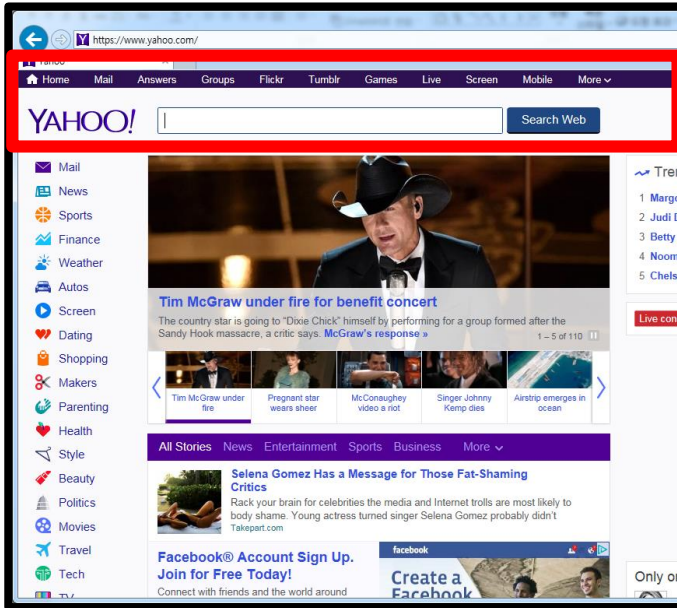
https://www.yahoo.com/

Yahoo

Home Mail Answers Groups Flickr Tumblr Games Live Screen Mobile More

YAHOO!

Search Web

Mail
News
Sports
Finance
Weather
Autos
Screen
Dating
Shopping
Makers
Parenting
Health
Style
Beauty
Politics
Movies
Travel
Tech
TV

Tim McGraw under fire for benefit concert

The country star is going to "Dixie Chick" himself by performing for a group formed after the Sandy Hook massacre, a critic says. McGraw's response »

1 – 5 of 110

Tim McGraw under fire

Pregnant star wears sheer

McConaughey video a riot

Singer Johnny Kemp dies

Airstrip emerges in ocean

All Stories News Entertainment Sports Business More

Selena Gomez Has a Message for Those Fat-Shaming Critics

Rack your brain for celebrities the media and Internet trolls are most likely to body shame. Young actress turned singer Selena Gomez probably didn't

Takepart.com

Facebook® Account Sign Up. Join for Free Today!

Connect with friends and the world around

facebook

Create a Facebook

Tren

1 Marg
2 Judi
3 Betty
4 Noom
5 Chels

Live con

Only o